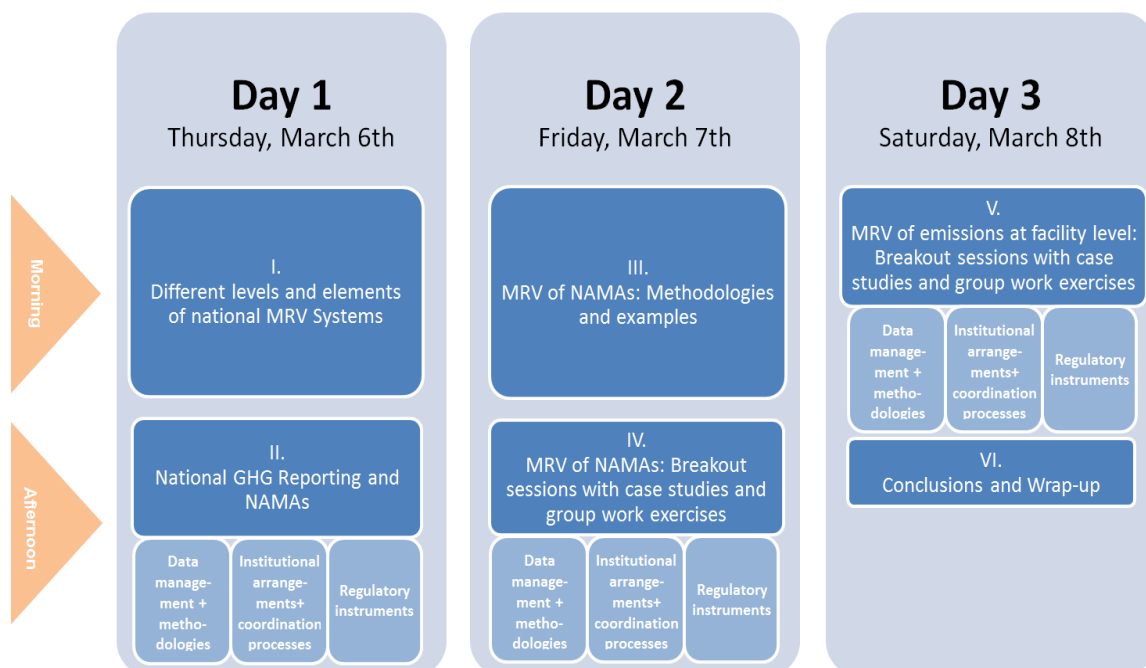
Morning

Afternoon

Day 1
Thursday, March 6th

I.
Different levels and elements of national MRV Systems

II.
National GHG Reporting and NAMAs

Data management + methodologies

Institutional arrangements+ coordination processes

Regulatory instruments

Day 2
Friday, March 7th

III.
MRV of NAMAs: Methodologies and examples

IV.
MRV of NAMAs: Breakout sessions with case studies and group work exercises

Data management + methodologies

Institutional arrangements+ coordination processes

Regulatory instruments

Day 3
Saturday, March 8th

V.
MRV of emissions at facility level: Breakout sessions with case studies and group work exercises

Data management + methodologies

Institutional arrangements+ coordination processes

Regulatory instruments

VI.
Conclusions and Wrap-up